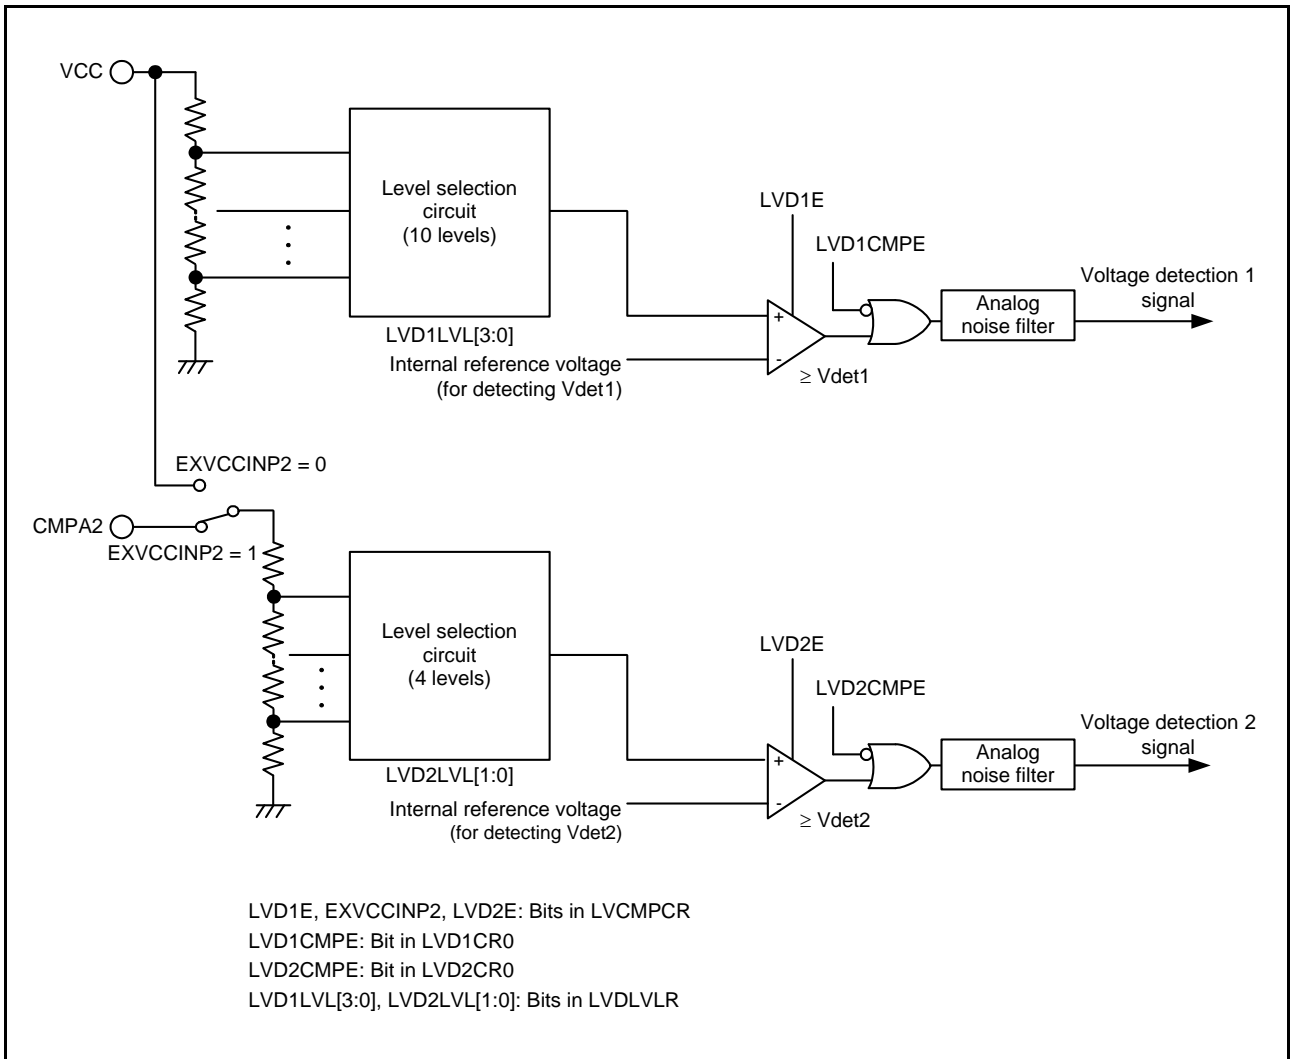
VCC

Level selection circuit (10 levels)

LVD1LVL[3:0]

LVD1E

LVD1CMPE

+

-

Internal reference voltage (for detecting Vdet1)

$\geq$ Vdet1

Analog noise filter

Voltage detection 1 signal

EXVCCINP2 = 0

CMPA2

EXVCCINP2 = 1

Level selection circuit (4 levels)

LVD2LVL[1:0]

LVD2E

LVD2CMPE

+

-

Internal reference voltage (for detecting Vdet2)

$\geq$ Vdet2

Analog noise filter

Voltage detection 2 signal

LVD1E, EXVCCINP2, LVD2E: Bits in LVCMPCR
LVD1CMPE: Bit in LVD1CR0
LVD2CMPE: Bit in LVD2CR0
LVD1LVL[3:0], LVD2LVL[1:0]: Bits in LVDLVLR